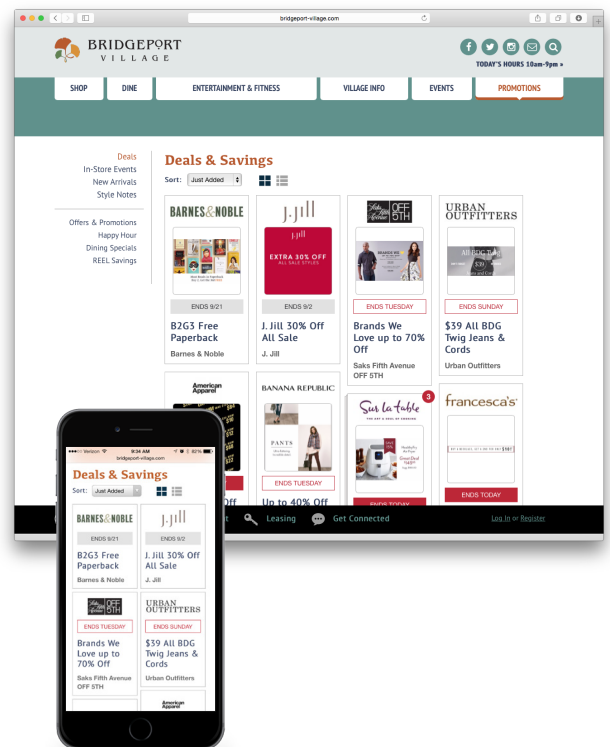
bridgeport-village.com

BRIDGEPORT VILLAGE

TODAY'S HOURS 10am-9pm »

SHOP | DINE | ENTERTAINMENT & FITNESS | VILLAGE INFO | EVENTS | PROMOTIONS

Deals
In-Store Events
New Arrivals
Style Notes

Offers & Promotions
Happy Hour
Dining Specials
REEL Savings

Deals & Savings

Sort: Just Added

BARNES&NOBLE
ENDS 9/21
B2G3 Free Paperback
Barnes & Noble

J.JILL
EXTRA 30% OFF ALL SALE STYLES
ENDS 9/2
J. Jill 30% Off All Sale
J. Jill

Saks Fifth Avenue OFF 5TH
ENDS TUESDAY
Brands We Love up to 70% Off
Saks Fifth Avenue OFF 5TH

URBAN OUTFITTERS
ENDS SUNDAY
$39 All BDG Twig Jeans & Cords
Urban Outfitters

American Apparel

BANANA REPUBLIC
PANTS
ENDS TUESDAY
Up to 40% Off

Sur la table
3
ENDS TODAY

francesca's
ENDS TODAY

Leasing Get Connected Log In or Register

Verizon 9:34 AM 80%
bridgeport-village.com

Deals & Savings

Sort: Just Added

BARNES&NOBLE
ENDS 9/21
B2G3 Free Paperback
Barnes & Noble

J.JILL
ENDS 9/2
J. Jill 30% Off All Sale
J. Jill

Saks Fifth Avenue OFF 5TH
ENDS TUESDAY
Brands We Love up to 70% Off
Saks Fifth Avenue OFF 5TH

URBAN OUTFITTERS
ENDS SUNDAY
$39 All BDG Twig Jeans & Cords
Urban Outfitters

American Apparel